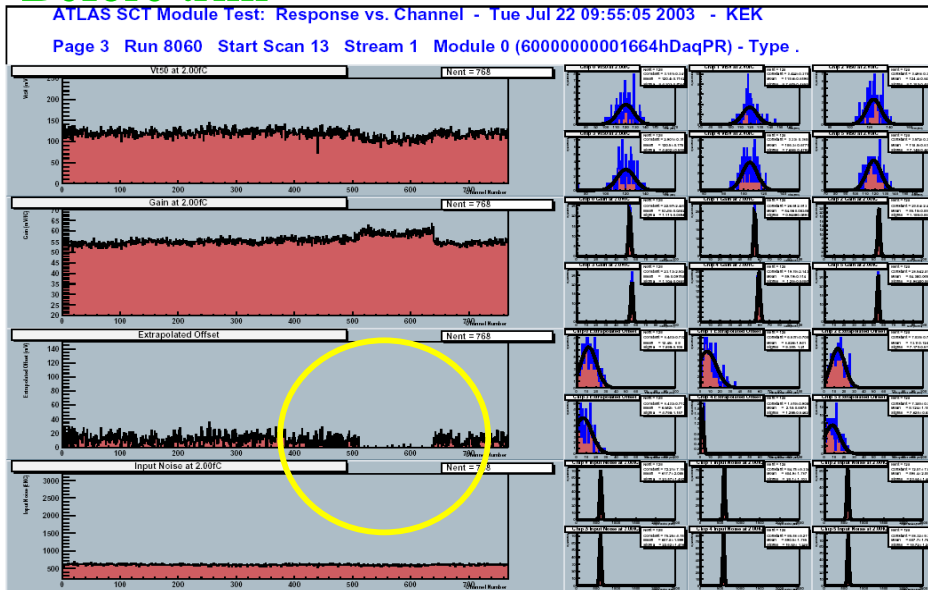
ATLAS SCT Module Test: Response vs. Channel - Tue Jul 22 09:55:05 2003 - KEK

Page 3 Run 8060 Start Scan 13 Stream 1 Module 0 (60000000001664hDaqPR) - Type .

Vt50 at 2.00fC

Nent = 768

Vt50 [mV]

0 100 200 300 400 500 600 700

Channel Number

Gain at 2.00fC

Nent = 768

Gain [mV/fC]

70 65 60 55 50 45 40 35 30 25 20

0 100 200 300 400 500 600 700

Channel Number

Extrapolated Offset

Nent = 768

Extrapolated Offset [mV]

140 120 100 80 60 40 20

0 100 200 300 400 500 600 700

Channel Number

Input Noise at 2.00fC

Nent = 768

Input Noise [ENC]

3000 2500 2000 1500 1000 500

0 100 200 300 400 500 600 700

Channel Number